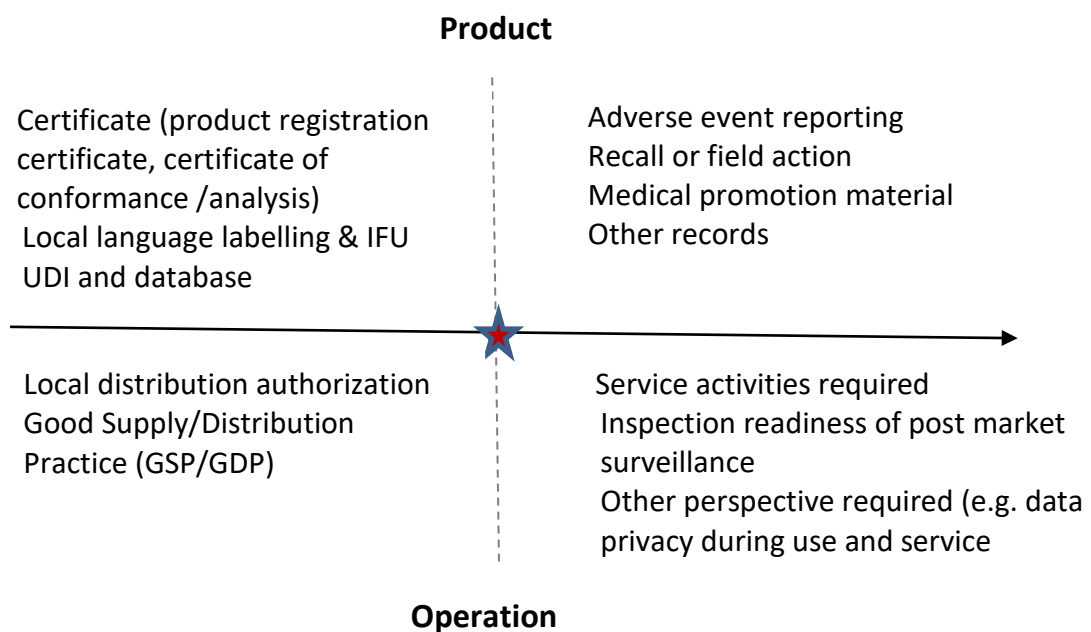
Product

Certificate (product registration certificate, certificate of conformance /analysis)
Local language labelling & IFU
UDI and database

Adverse event reporting
Recall or field action
Medical promotion material
Other records

Local distribution authorization
Good Supply/Distribution Practice (GSP/GDP)

Service activities required
Inspection readiness of post market surveillance
Other perspective required (e.g. data privacy during use and service

Operation